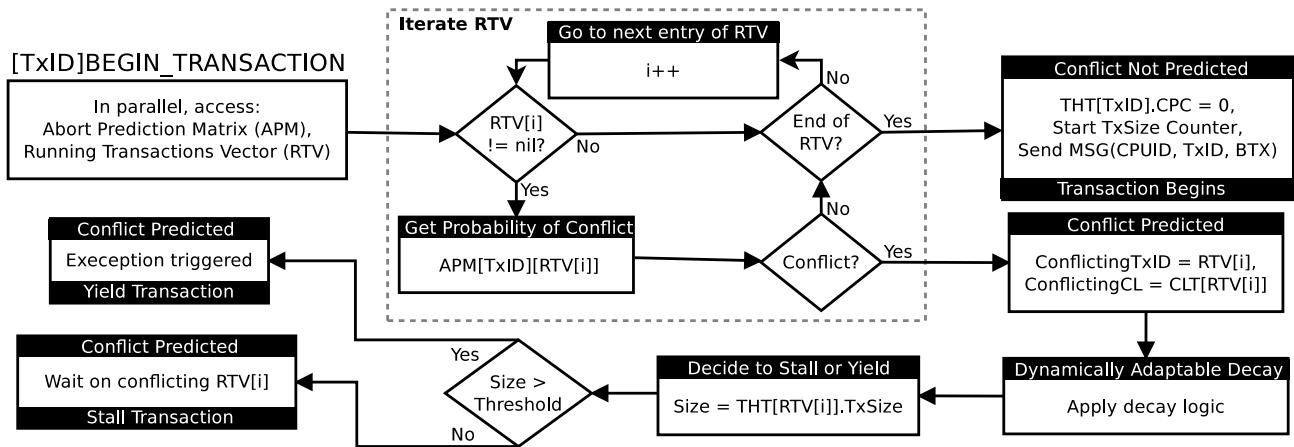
[TxID]BEGIN_TRANSACTION

In parallel, access:
Abort Prediction Matrix (APM),
Running Transactions Vector (RTV)

Iterate RTV

Go to next entry of RTV

i++

RTV[i]
!= nil?

No

Yes

Get Probability of Conflict

APM[TxID][RTV[i]]

End of
RTV?

No

Yes

No

Conflict?

Yes

Conflict Not Predicted

THT[TxID].CPC = 0,
Start TxSize Counter,
Send MSG(CPUID, TxID, BTX)

Transaction Begins

Conflict Predicted

ConflictingTxID = RTV[i],
ConflictingCL = CLT[RTV[i]]

Conflict Predicted

Exeception triggered

Yield Transaction

Conflict Predicted

Wait on conflicting RTV[i]

Stall Transaction

Yes

Size >
Threshold

No

Decide to Stall or Yield

Size = THT[RTV[i]].TxSize

Dynamically Adaptable Decay

Apply decay logic